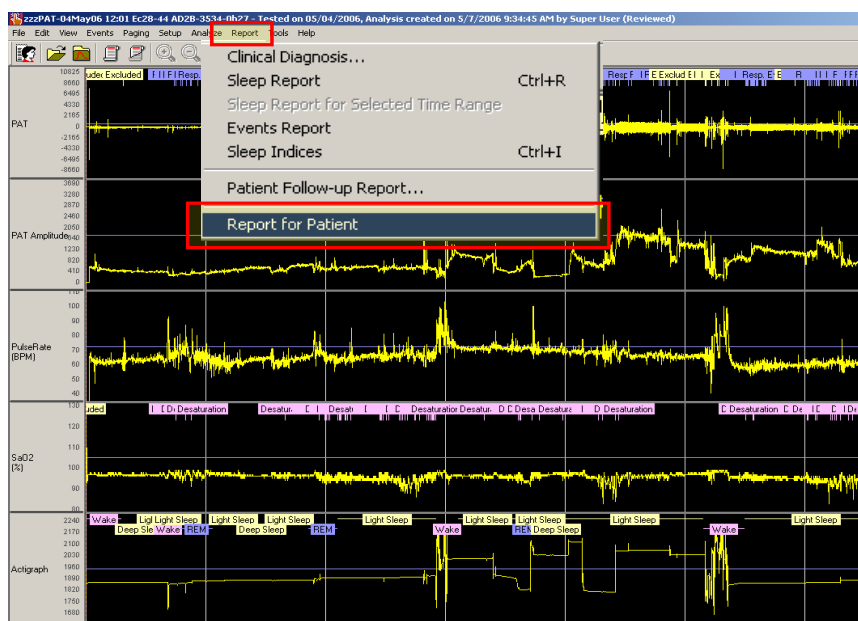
zzzPAT-04May06 12:01 Ec28-44 AD2B-3534-0b27 - Tested on 05/04/2006, Analysis created on 5/7/2006 9:34:45 AM by Super User (Reviewed)

File Edit View Events Paging Setup Analyze Report Tools Help

Clinical Diagnosis...
Sleep Report Ctrl+R
Sleep Report for Selected Time Range
Events Report
Sleep Indices Ctrl+I
Patient Follow-up Report...
Report for Patient

PAT
10825
8660
6495
4330
2165
0
-2165
-4330
-6495
-8660

udex Excluded
Resp. E Exclud Ex Resp. E R

PAT Amplitude
3690
3280
2870
2460
2050
1230
820
410
0

PulseRate (BPM)
100
90
80
70
60
50

SaO2 (%)
130
120
110
100
90
80

uded Desaturation Desatur Desat Desaturation Desatur Desa Desatur Desaturation Desaturation

Actigraph
2240
2170
2100
2030
1960
1890
1820
1750
1680

Wake Ligl Light Sleep Light Sleep Light Sleep Light Sleep Light Sleep Light Sleep Light Sleep Light Sleep
Deep Sle Wake REM Deep Sleep REM Wake REM Deep Sleep Wake